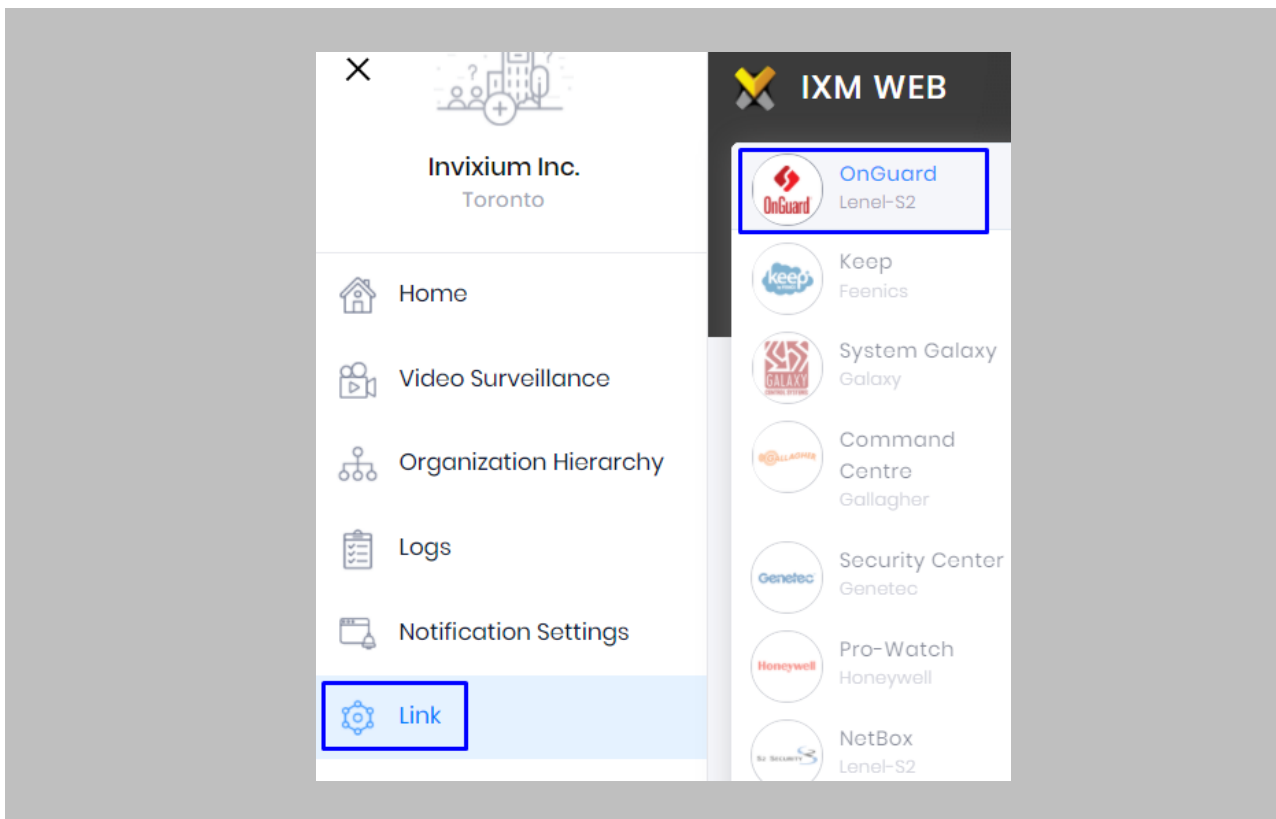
×

Invixium Inc.
Toronto

Home

Video Surveillance

Organization Hierarchy

Logs

Notification Settings

Link

IXM WEB

OnGuard
OnGuard
Lenel-S2

keep
Keep
Feenics

GALAXY
System Galaxy
Galaxy

GALLAGHER
Command Centre
Gallagher

Genetec
Security Center
Genetec

Honeywell
Pro-Watch
Honeywell

S2 Security
NetBox
Lenel-S2